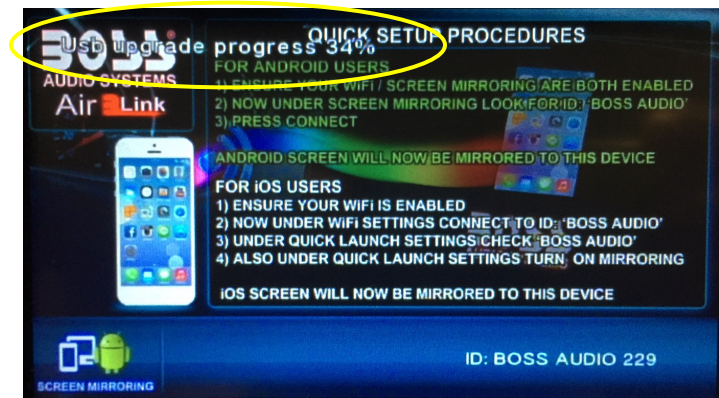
Usb upgrade progress 34%

BOSS® AUDIO SYSTEMS

Air Link

QUICK SETUP PROCEDURES

FOR ANDROID USERS
1) ENSURE YOUR WIFI / SCREEN MIRRORING ARE BOTH ENABLED
2) NOW UNDER SCREEN MIRRORING LOOK FOR ID: 'BOSS AUDIO'
3) PRESS CONNECT

ANDROID SCREEN WILL NOW BE MIRRORED TO THIS DEVICE

FOR iOS USERS
1) ENSURE YOUR WIFI IS ENABLED
2) NOW UNDER WiFi SETTINGS CONNECT TO ID: 'BOSS AUDIO'
3) UNDER QUICK LAUNCH SETTINGS CHECK 'BOSS AUDIO'
4) ALSO UNDER QUICK LAUNCH SETTINGS TURN ON MIRRORING

iOS SCREEN WILL NOW BE MIRRORED TO THIS DEVICE

SCREEN MIRRORING

ID: BOSS AUDIO 229